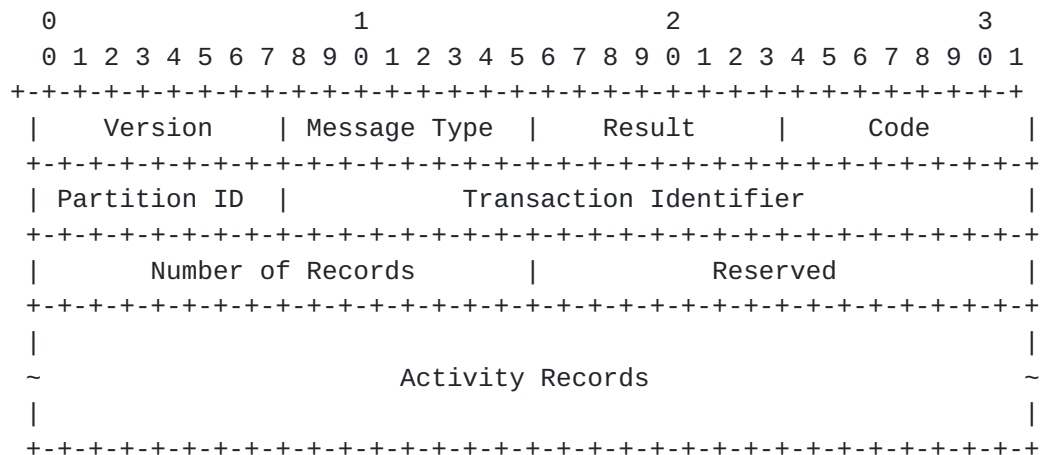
```
 0                   1                   2                   3
 0 1 2 3 4 5 6 7 8 9 0 1 2 3 4 5 6 7 8 9 0 1 2 3 4 5 6 7 8 9 0 1
+-+-+-+-+-+-+-+-+-+-+-+-+-+-+-+-+-+-+-+-+-+-+-+-+-+-+-+-+-+-+-+-+
|    Version    | Message Type  |    Result     |     Code      |
+-+-+-+-+-+-+-+-+-+-+-+-+-+-+-+-+-+-+-+-+-+-+-+-+-+-+-+-+-+-+-+-+
| Partition ID  |           Transaction Identifier              |
+-+-+-+-+-+-+-+-+-+-+-+-+-+-+-+-+-+-+-+-+-+-+-+-+-+-+-+-+-+-+-+-+
|       Number of Records       |           Reserved            |
+-+-+-+-+-+-+-+-+-+-+-+-+-+-+-+-+-+-+-+-+-+-+-+-+-+-+-+-+-+-+-+-+
|                                                               |
~                      Activity Records                         ~
|                                                               |
+-+-+-+-+-+-+-+-+-+-+-+-+-+-+-+-+-+-+-+-+-+-+-+-+-+-+-+-+-+-+-+-+
```